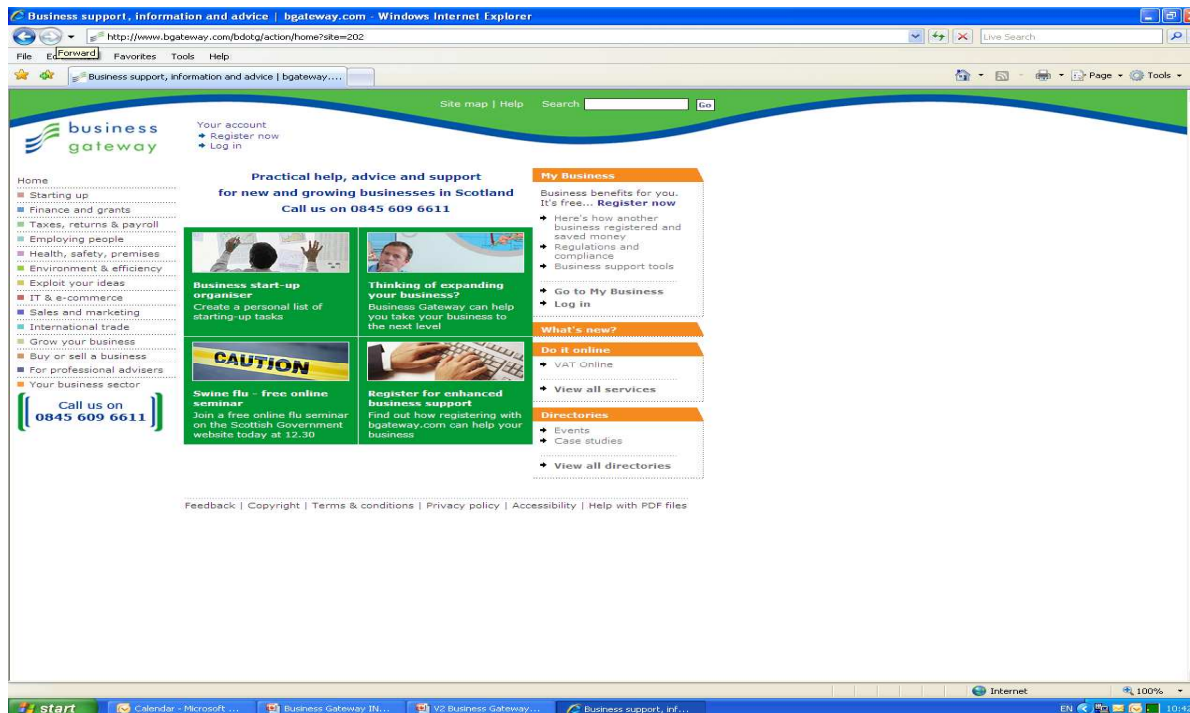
Business support, information and advice | bgateway.com - Windows Internet Explorer

http://www.bgateway.com/bdotg/action/home?site=202

Live Search

File Ed Forward Favorites Tools Help

Business support, information and advice | bgateway....

Page Tools

Site map | Help Search Go

business gateway

Your account
Register now
Log in

Home
Starting up
Finance and grants
Taxes, returns & payroll
Employing people
Health, safety, premises
Environment & efficiency
Exploit your ideas
IT & e-commerce
Sales and marketing
International trade
Grow your business
Buy or sell a business
For professional advisers
Your business sector

Call us on 0845 609 6611

Practical help, advice and support for new and growing businesses in Scotland
Call us on 0845 609 6611

Business start-up organiser
Create a personal list of starting-up tasks

Thinking of expanding your business?
Business Gateway can help you take your business to the next level

CAUTION

Swine flu - free online seminar
Join a free online flu seminar on the Scottish Government website today at 12.30

Register for enhanced business support
Find out how registering with bgateway.com can help your business

My Business
Business benefits for you. It's free... Register now
Here's how another business registered and saved money
Regulations and compliance
Business support tools
Go to My Business
Log in

What's new?

Do it online
VAT Online
View all services

Directories
Events
Case studies
View all directories

Feedback | Copyright | Terms & conditions | Privacy policy | Accessibility | Help with PDF files

Internet 100%

start Calendar - Microsoft ... Business Gateway IN... V2 Business Gateway... Business support, inf...

EN 10:42